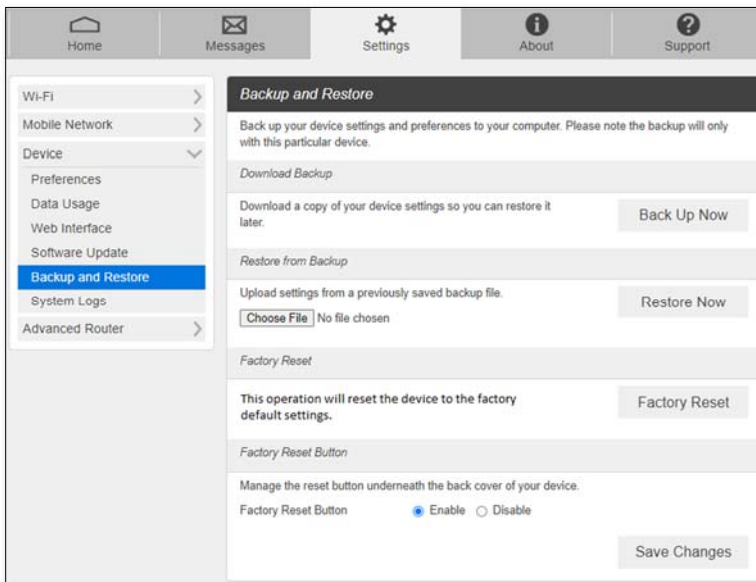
Home
Messages
Settings
About
Support

Wi-Fi
Mobile Network
Device
Preferences
Data Usage
Web Interface
Software Update
Backup and Restore
System Logs
Advanced Router

Backup and Restore

Back up your device settings and preferences to your computer. Please note the backup will only with this particular device.

Download Backup

Download a copy of your device settings so you can restore it later.

Back Up Now

Restore from Backup

Upload settings from a previously saved backup file.

Choose File No file chosen

Restore Now

Factory Reset

This operation will reset the device to the factory default settings.

Factory Reset

Factory Reset Button

Manage the reset button underneath the back cover of your device.

Factory Reset Button Enable Disable

Save Changes